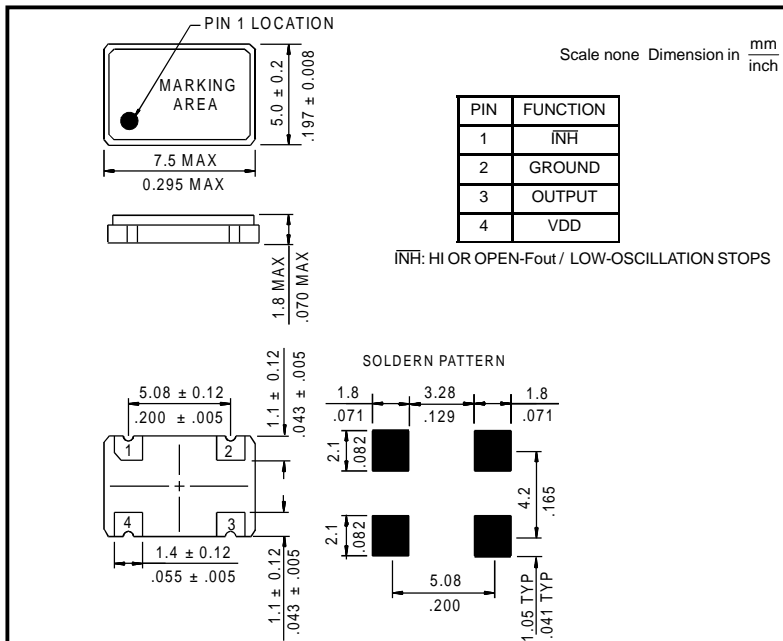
PIN 1 LOCATION

MARKING AREA

5.0 ± 0.2
.197 ± 0.008

7.5 MAX
0.295 MAX

Scale none Dimension in $\frac{mm}{inch}$

| PIN | FUNCTION |
|---|---|
| 1 | $\overline{INH}$ |
| 2 | GROUND |
| 3 | OUTPUT |
| 4 | VDD |

$\overline{INH}$: HI OR OPEN-Fout / LOW-OSCILLATION STOPS

1.8 MAX
.070 MAX

SOLDERN PATTERN

1.1 ± 0.12
.043 ± .005

5.08 ± 0.12
.200 ± .005

1 2 4 3

1.4 ± 0.12
.055 ± .005

1.1 ± 0.12
.043 ± .005

1.8
.071

3.28
.129

1.8
.071

2.1
.082

4.2
.165

2.1
.082

5.08
.200

1.05 TYP
.041 TYP